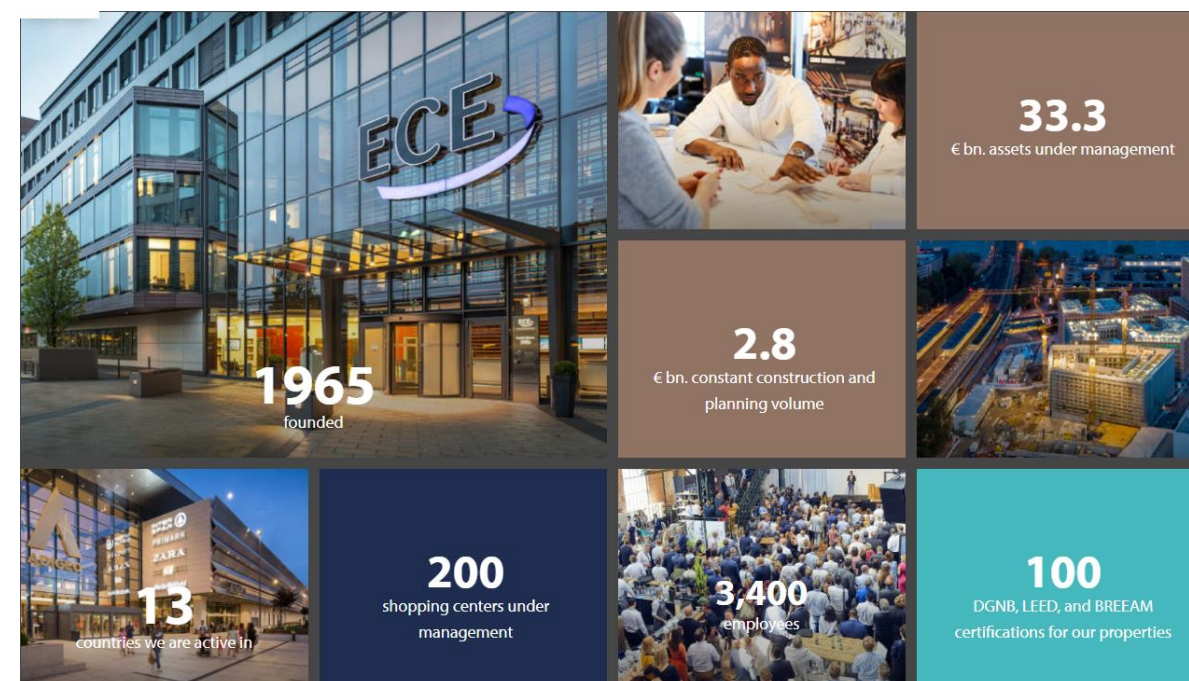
ECE

1965
founded

33.3
€ bn. assets under management

2.8
€ bn. constant construction and planning volume

PRIMARK
ZARA

13
countries we are active in

200
shopping centers under management

3,400
employees

100
DGNB, LEED, and BREEAM certifications for our properties